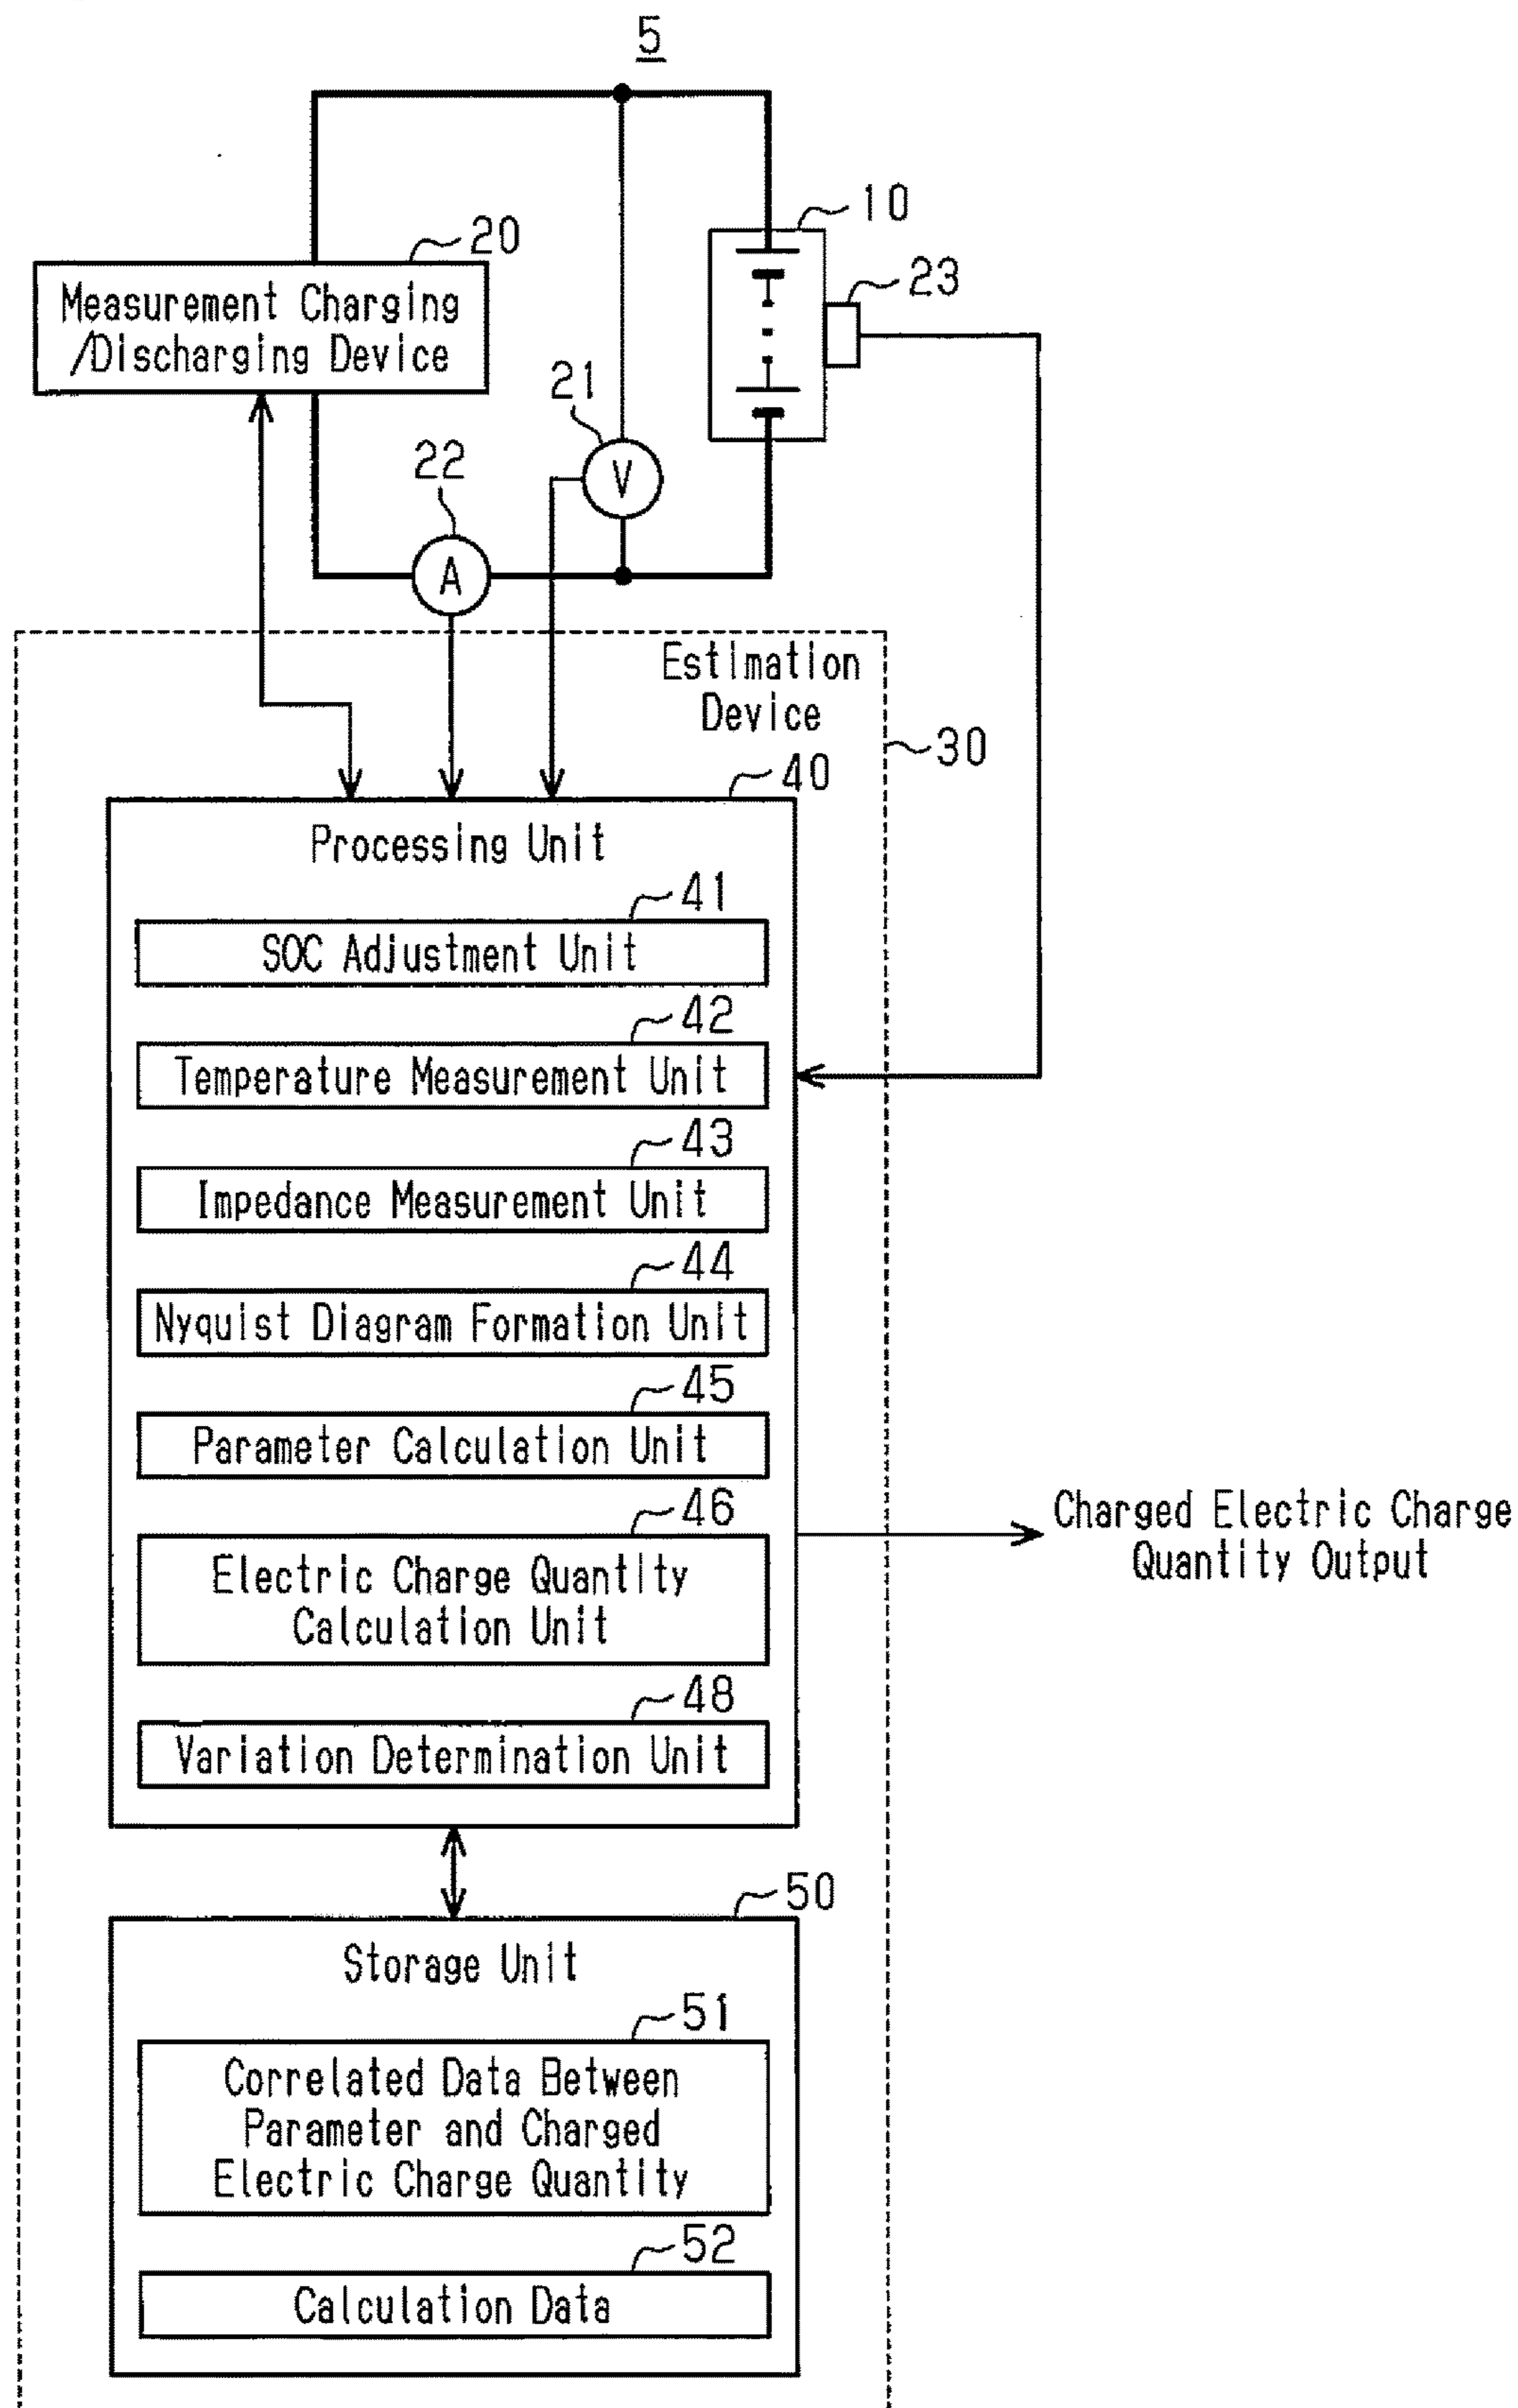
5

10

20

Measurement Charging /Discharging Device

23

21

22

V

A

Estimation Device

30

40

Processing Unit

41

SOC Adjustment Unit

42

Temperature Measurement Unit

43

Impedance Measurement Unit

44

Nyquist Diagram Formation Unit

45

Parameter Calculation Unit

46

Electric Charge Quantity Calculation Unit

Charged Electric Charge Quantity Output

48

Variation Determination Unit

50

Storage Unit

51

Correlated Data Between Parameter and Charged Electric Charge Quantity

52

Calculation Data